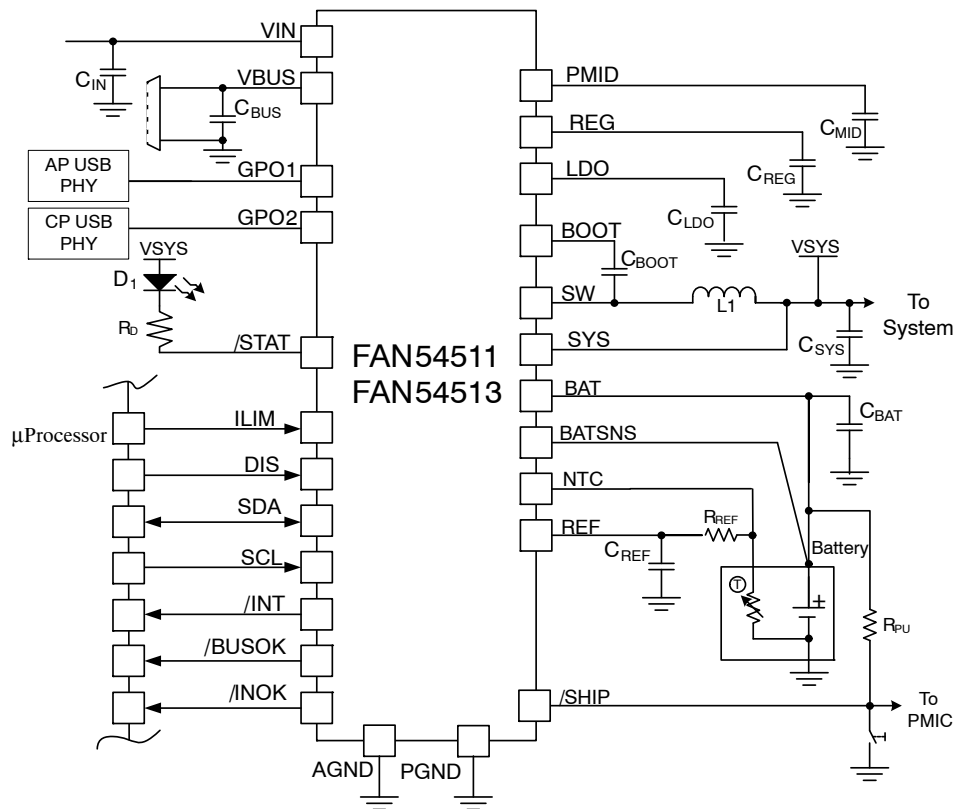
VIN
$C_{IN}$
VBUS
$C_{BUS}$
AP USB PHY
GPO1
CP USB PHY
GPO2
VSYS
$D_1$
$R_D$
/STAT
FAN54511
FAN54513
μProcessor
ILIM
DIS
SDA
SCL
/INT
/BUSOK
/INOK
AGND
PGND
PMID
$C_{MID}$
REG
$C_{REG}$
LDO
$C_{LDO}$
BOOT
$C_{BOOT}$
VSYS
SW
L1
To System
SYS
$C_{SYS}$
BAT
$C_{BAT}$
BATSNS
NTC
REF
$R_{REF}$
$C_{REF}$
Battery
T
+
$R_{PU}$
/SHIP
To PMIC